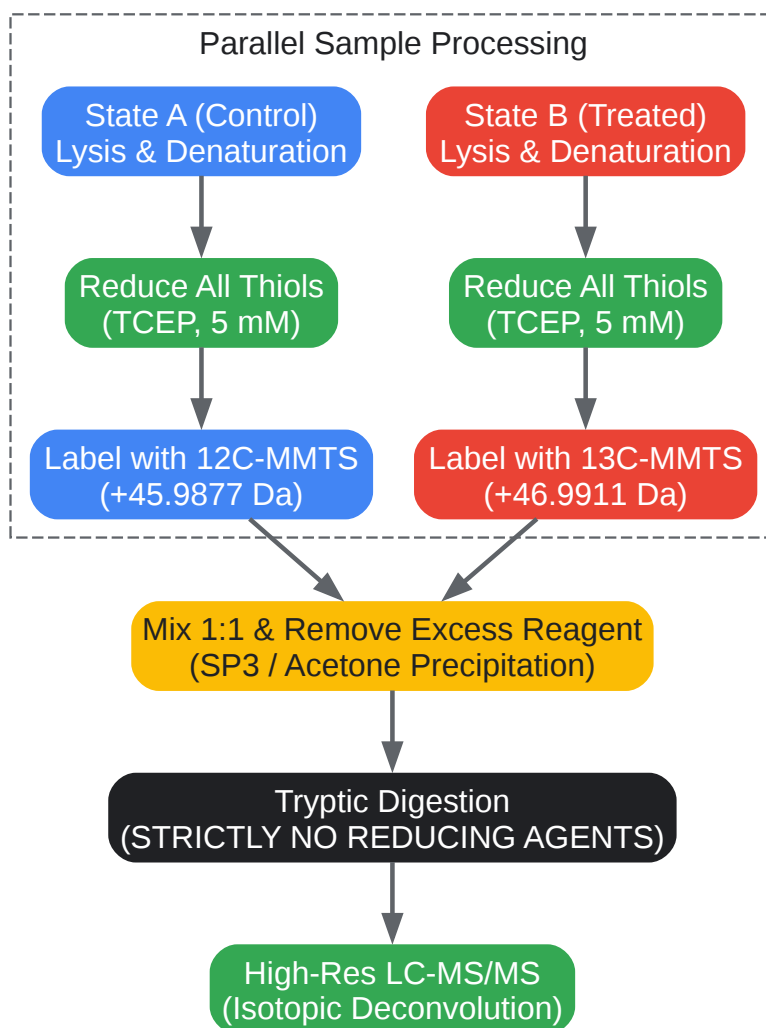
Parallel Sample Processing

State A (Control)
Lysis & Denaturation

State B (Treated)
Lysis & Denaturation

Reduce All Thiols
(TCEP, 5 mM)

Reduce All Thiols
(TCEP, 5 mM)

Label with 12C-MMTS
(+45.9877 Da)

Label with 13C-MMTS
(+46.9911 Da)

Mix 1:1 & Remove Excess Reagent
(SP3 / Acetone Precipitation)

Tryptic Digestion
(STRICTLY NO REDUCING AGENTS)

High-Res LC-MS/MS
(Isotopic Deconvolution)